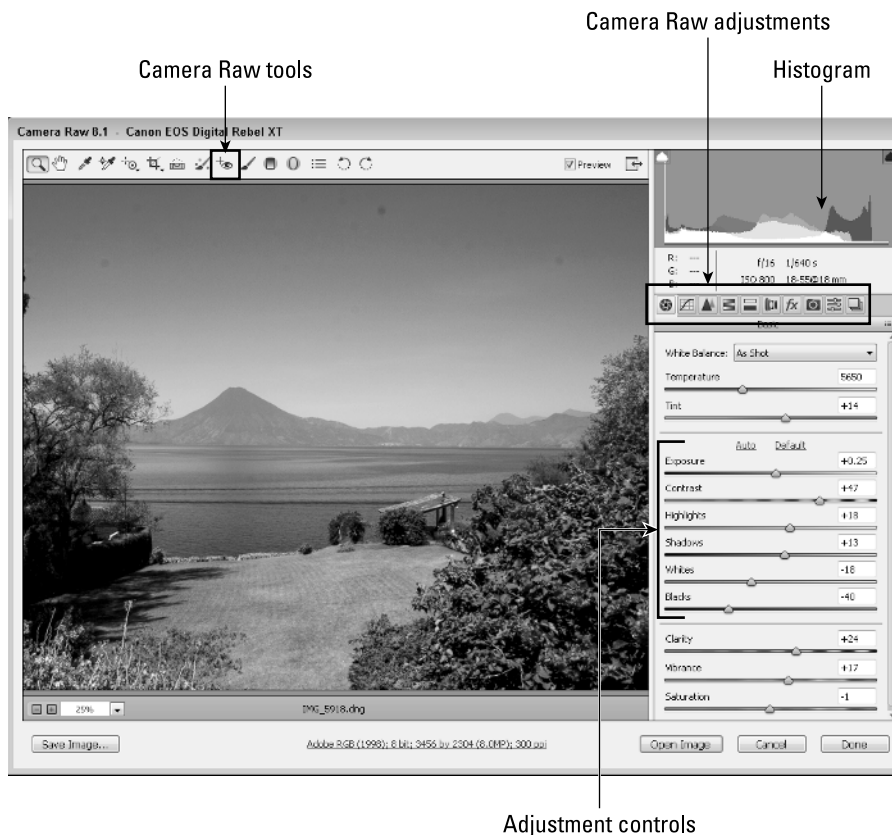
Camera Raw adjustments

Camera Raw tools

Histogram

Camera Raw 8.1 - Canon EOS Digital Rebel XT

Preview

R: ---
G: ---
B:

f/16 1/640 s
ISO 800 18-55@18 mm

Basic

White Balance: As Shot

Temperature 5650

Tint +14

Auto Default

Exposure +0.25

Contrast +47

Highlights +18

Shadows +13

Whites -18

Blacks -40

Clarity +24

Vibrance +17

Saturation -1

25%

IMG_5918.dng

Save Image...

Adobe RGB (1998); 8 bit; 3456 by 2304 (8.0MP); 300 ppi

Open Image

Cancel

Done

Adjustment controls